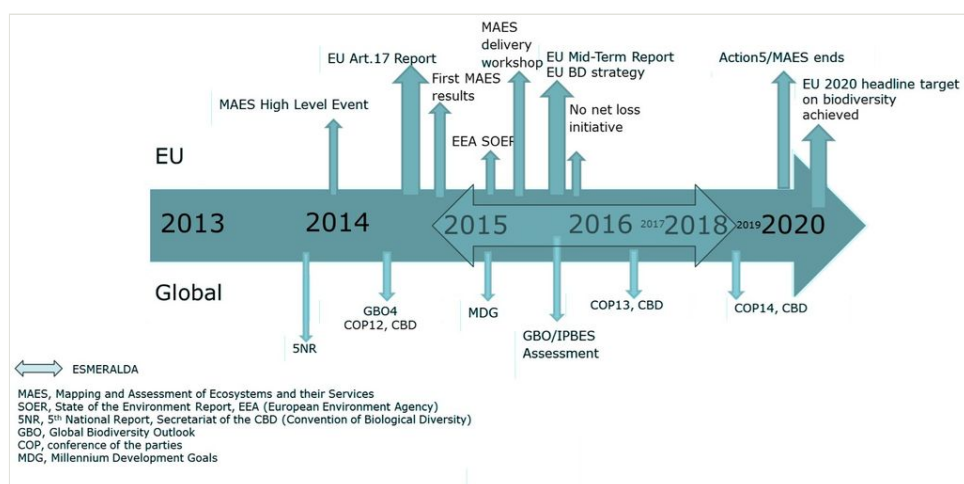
MAES delivery workshop

EU Art.17 Report

EU Mid-Term Report EU BD strategy

Action5/MAES ends

First MAES results

EU 2020 headline target on biodiversity achieved

MAES High Level Event

No net loss initiative

EEA SOER

EU

2013

2014

2015

2016

2017

2018

2019

2020

Global

5NR

GBO4 COP12, CBD

MDG

GBO/IPBES Assessment

COP13, CBD

COP14, CBD

ESMERALDA

MAES, Mapping and Assessment of Ecosystems and their Services
SOER, State of the Environment Report, EEA (European Environment Agency)
5NR, 5$^{th}$ National Report, Secretariat of the CBD (Convention of Biological Diversity)
GBO, Global Biodiversity Outlook
COP, conference of the parties
MDG, Millennium Development Goals